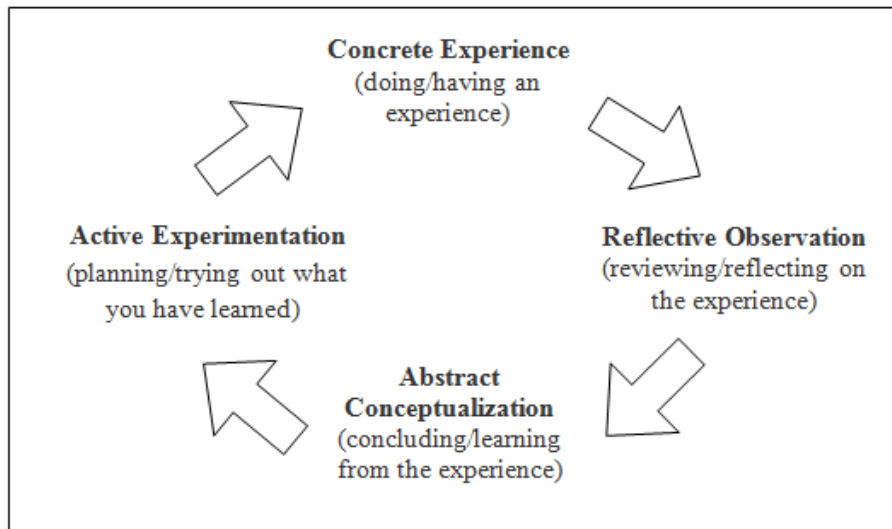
**Concrete Experience**
(doing/having an experience)

**Reflective Observation**
(reviewing/reflecting on the experience)

**Abstract Conceptualization**
(concluding/learning from the experience)

**Active Experimentation**
(planning/trying out what you have learned)